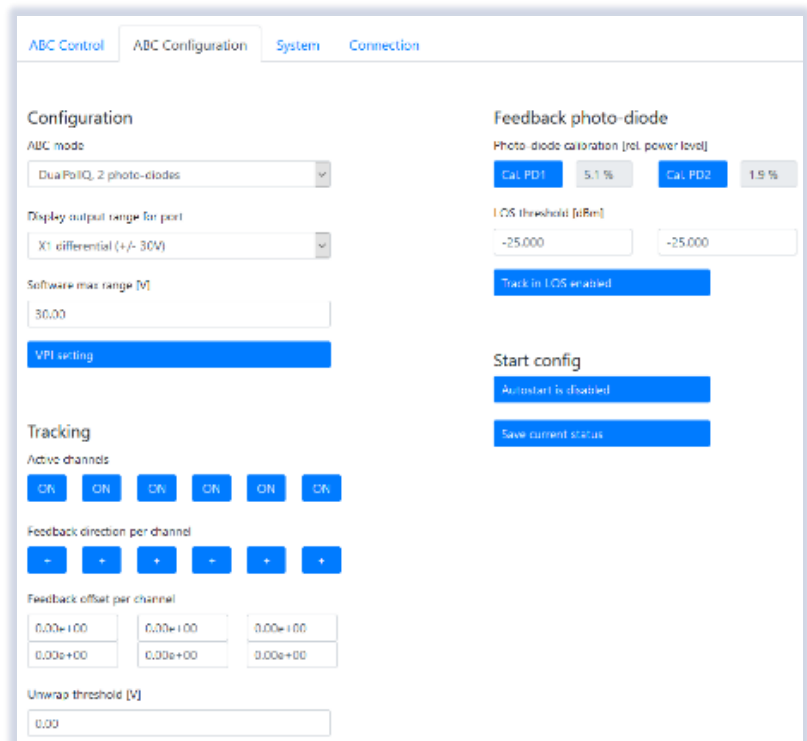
ABC Control
ABC Configuration
System
Connection

Configuration

ABC mode
Dual PolIQ, 2 photo-diodes

Display output range for port
X1 differential (+/- 30V)

Software max range [V]
30.00

VPI setting

Tracking

Active channels
ON ON ON ON ON ON

Feedback direction per channel
+ + + + + +

Feedback offset per channel
| 0.00e+00 | 0.00e+00 | 0.00e+00 |
|---|---|---|
| 0.00e+00 | 0.00e+00 | 0.00e+00 |

Unwrap threshold [V]
0.00

Feedback photo-diode

Photo-diode calibration [rel. power level]
Cal. PD1 5.1 % Cal. PD2 1.9 %

LOS threshold [dBm]
-25.000 -25.000

Track in LOS enabled

Start config

Autostart is disabled

Save current status